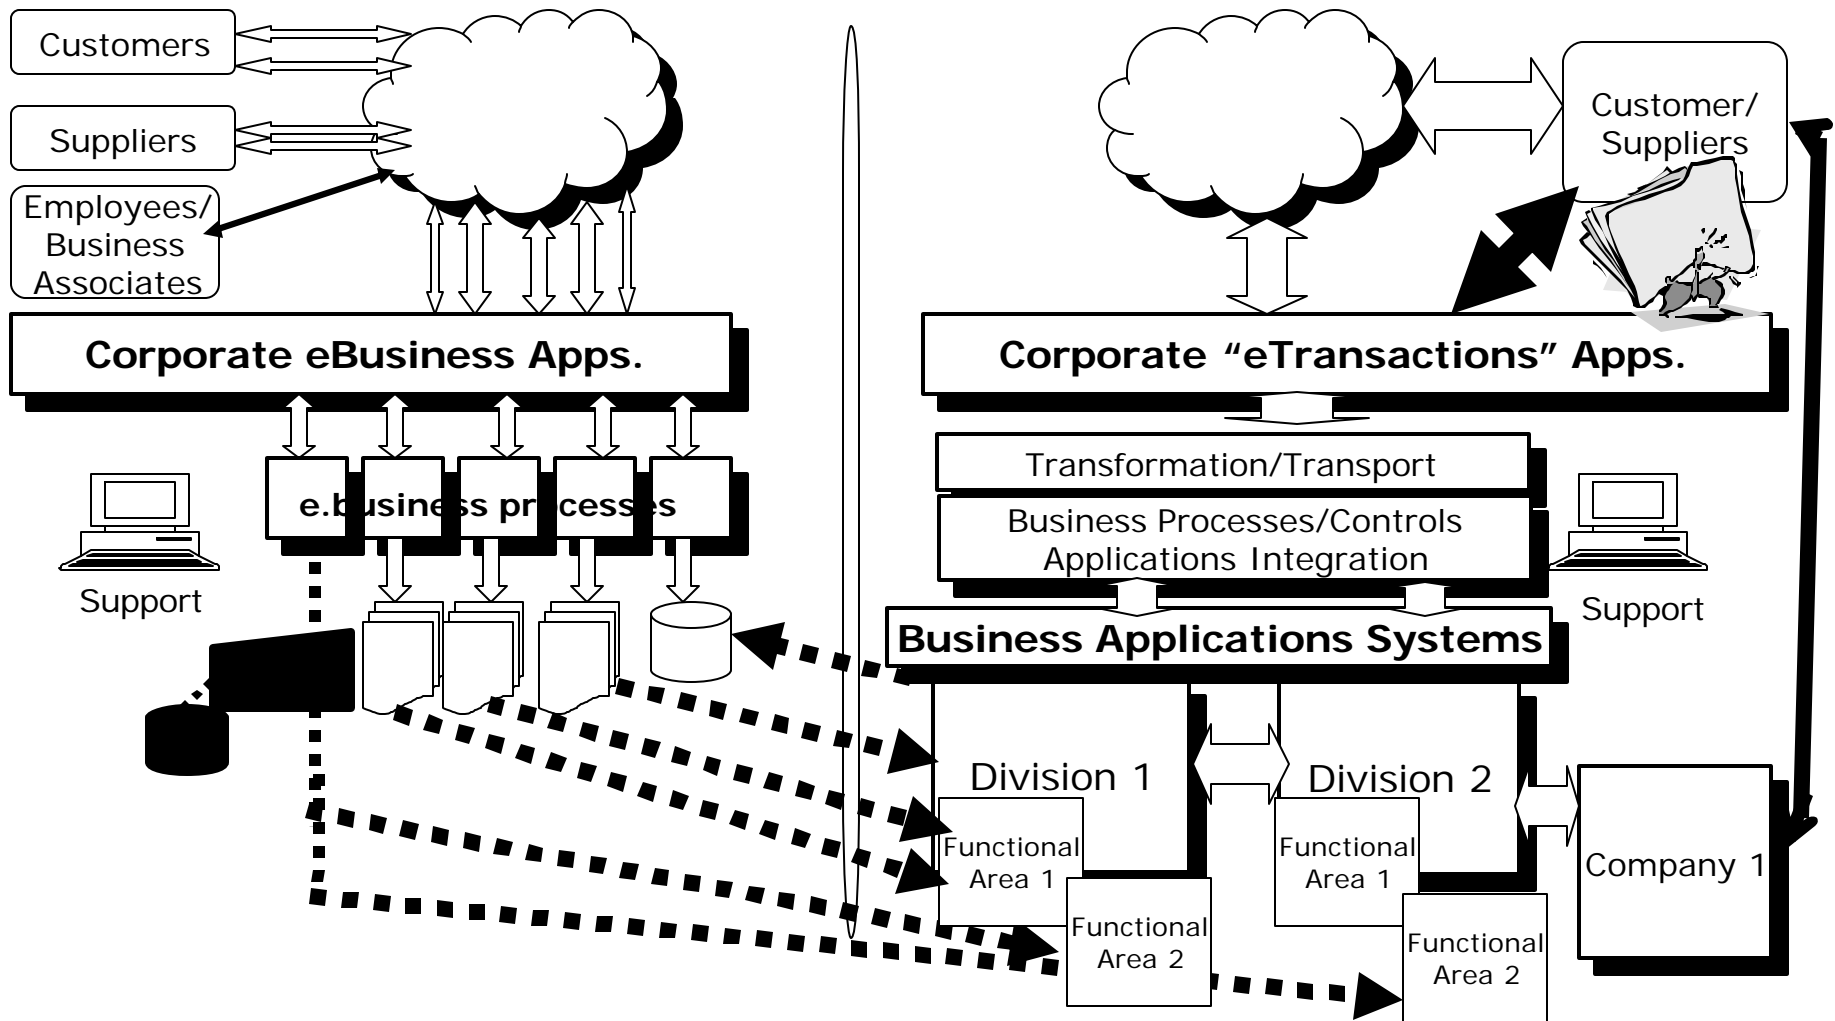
Customers

Suppliers

Employees/
Business
Associates

Corporate eBusiness Apps.

e.business processes

Support

Customer/
Suppliers

Corporate “eTransactions” Apps.

Transformation/Transport

Business Processes/Controls
Applications Integration

Support

Business Applications Systems

Division 1

Division 2

Functional Area 1

Functional Area 2

Functional Area 1

Functional Area 2

Company 1